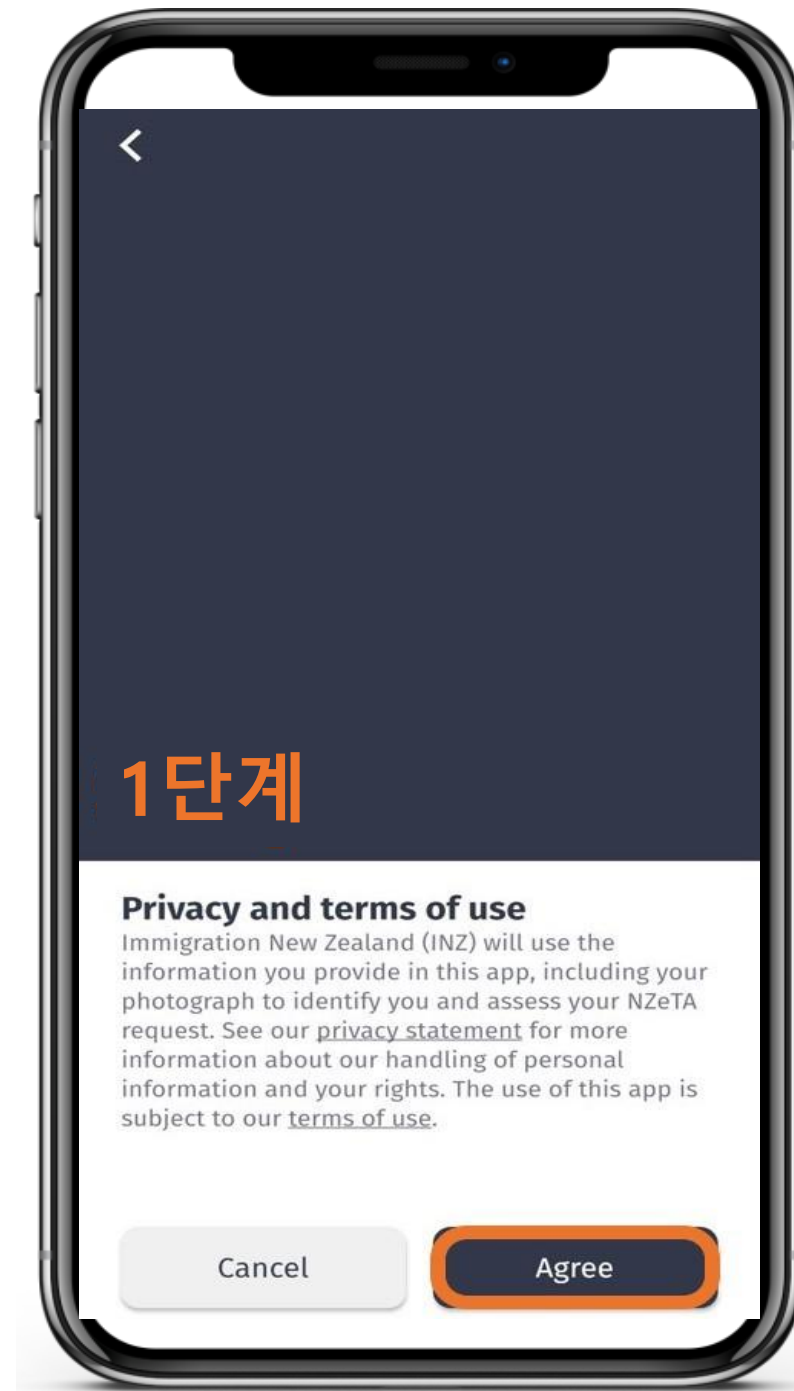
1단계

Privacy and terms of use

Immigration New Zealand (INZ) will use the information you provide in this app, including your photograph to identify you and assess your NZeTA request. See our privacy statement for more information about our handling of personal information and your rights. The use of this app is subject to our terms of use.

Cancel

Agree